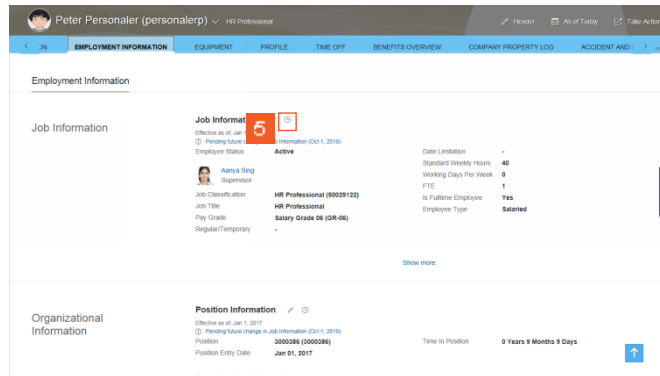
Peter Personaler (personalerp) HR Professional

Header As of Today Take Action

ON EMPLOYMENT INFORMATION EQUIPMENT PROFILE TIME OFF BENEFITS OVERVIEW COMPANY PROPERTY LOG ACCIDENT AND I

Employment Information

Job Information

Job Informat 5

Effective as of: Jan 1

Pending future c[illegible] Job Information (Oct 1, 2018)

Employee Status Active

Aanya Sing
Supervisor

Job Classification HR Professional (50029122)

Job Title HR Professional

Pay Grade Salary Grade 06 (GR-06)

Regular/Temporary -

Date Limitation -

Standard Weekly Hours 40

Working Days Per Week 0

FTE 1

Is Fulltime Employee Yes

Employee Type Salaried

Show more

Organizational Information

Position Information

Effective as of: Jan 1, 2017

Pending future change in Job Information (Oct 1, 2018)

Position 3000386 (3000386)

Position Entry Date Jan 01, 2017

Time In Position 0 Years 9 Months 9 Days